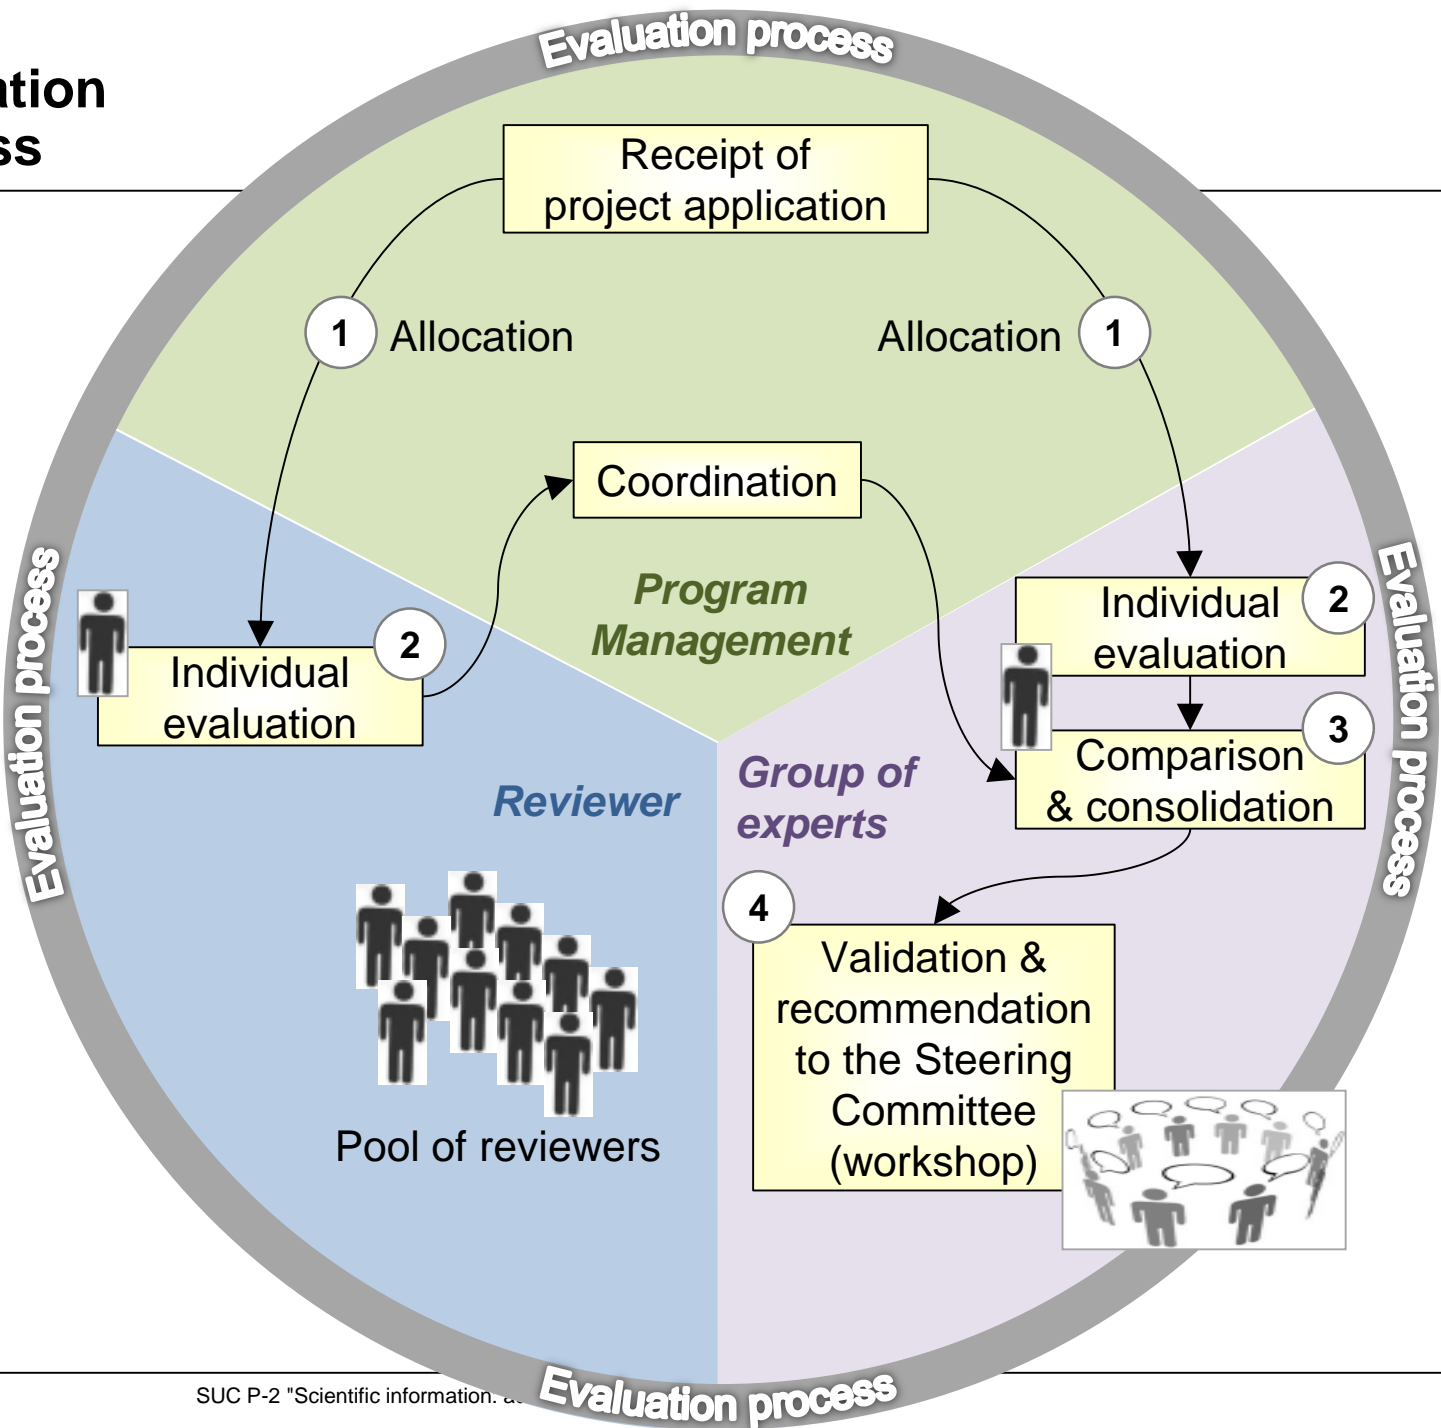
ation
ss

Evaluation process

Receipt of project application

1 Allocation

Allocation 1

Coordination

Program Management

Individual evaluation 2

2 Individual evaluation

3 Comparison & consolidation

Evaluation process

Evaluation process

Reviewer

Group of experts

4 Validation & recommendation to the Steering Committee (workshop)

Pool of reviewers

SUC P-2 "Scientific information: a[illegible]

Evaluation process